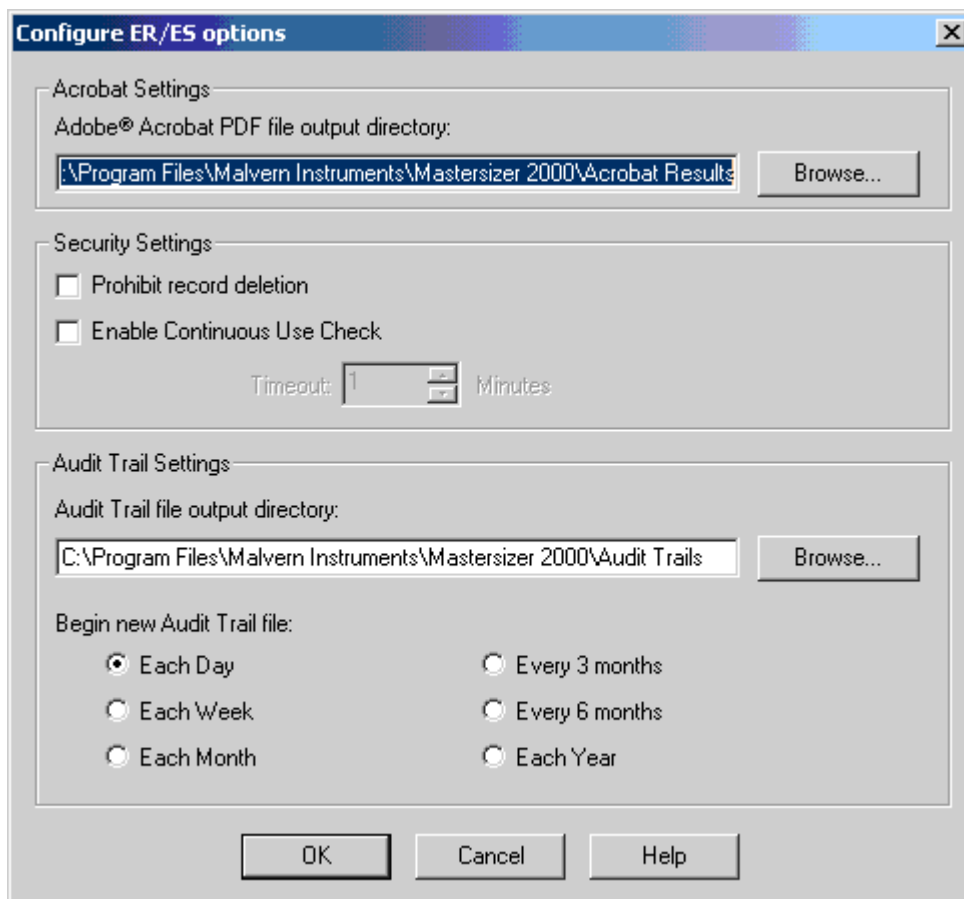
Configure ER/ES options

Acrobat Settings

Adobe® Acrobat PDF file output directory:

:\Program Files\Malvern Instruments\Mastersizer 2000\Acrobat Results

Browse...

Security Settings

Prohibit record deletion

Enable Continuous Use Check

Timeout: 1 Minutes

Audit Trail Settings

Audit Trail file output directory:

C:\Program Files\Malvern Instruments\Mastersizer 2000\Audit Trails

Browse...

Begin new Audit Trail file:

Each Day

Each Week

Each Month

Every 3 months

Every 6 months

Each Year

OK

Cancel

Help